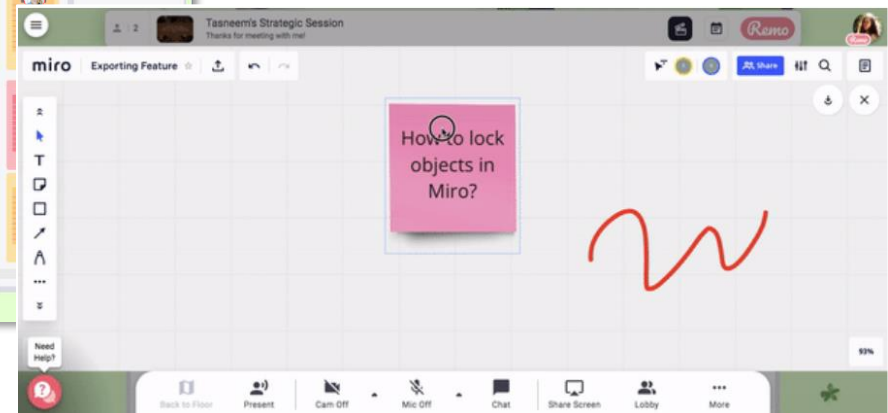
2

Tasneem's Strategic Session
Thanks for meeting with me!

Remo

miro Exporting Feature ☆

Share

How to lock objects in Miro?

93%

Need Help?

Back to Floor
Present
Cam Off
Mic Off
Chat
Share Screen
Lobby
More